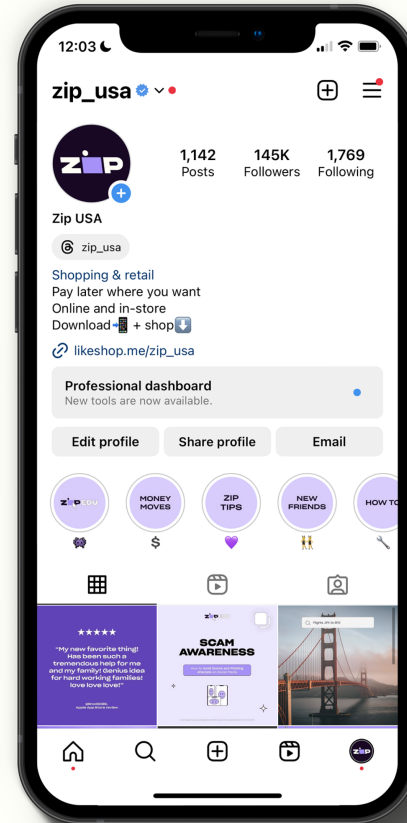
12:03

zip_usa

zip

1,142 Posts

145K Followers

1,769 Following

Zip USA

zip_usa

Shopping & retail
Pay later where you want
Online and in-store
Download📲 + shop⬇️

likeshop.me/zip_usa

Professional dashboard
New tools are now available.

Edit profile

Share profile

Email

zip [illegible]

MONEY MOVES
$

ZIP TIPS
💜

NEW FRIENDS
👯

HOW TO
🔧

★★★★★
"My new favorite thing! Has been such a tremendous help for me and my family! Genius idea for hard working families! love love love!"
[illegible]

zip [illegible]
SCAM AWARENESS
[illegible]

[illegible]

zip